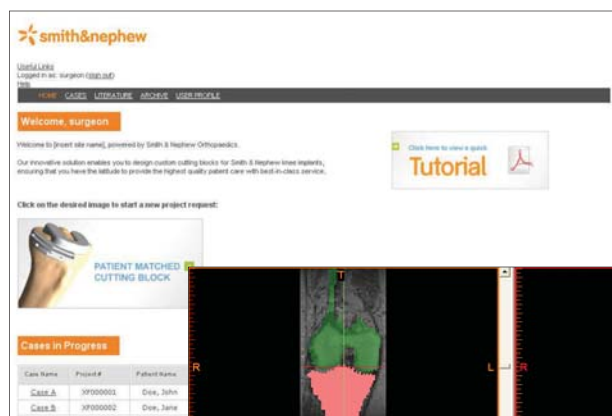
smith&nephew

Useful Links
Logged in as: surgeon (sign out)
Help

HOME CASES LITERATURE ARCHIVE USER PROFILE

Welcome, surgeon

Welcome to [insert site name], powered by Smith & Nephew Orthopaedics.

Our innovative solution enables you to design custom cutting blocks for Smith & Nephew knee implants, ensuring that you have the latitude to provide the highest quality patient care with best-in-class service.

Click here to view a quick
Tutorial

Click on the desired image to start a new project request:

PATIENT MATCHED CUTTING BLOCK

Cases in Progress

| Case Name | Project # | Patient Name |
|---|---|---|
| Case A | XF000001 | Doe, John |
| Case B | XF000002 | Doe, Jane |

T
R
L
R